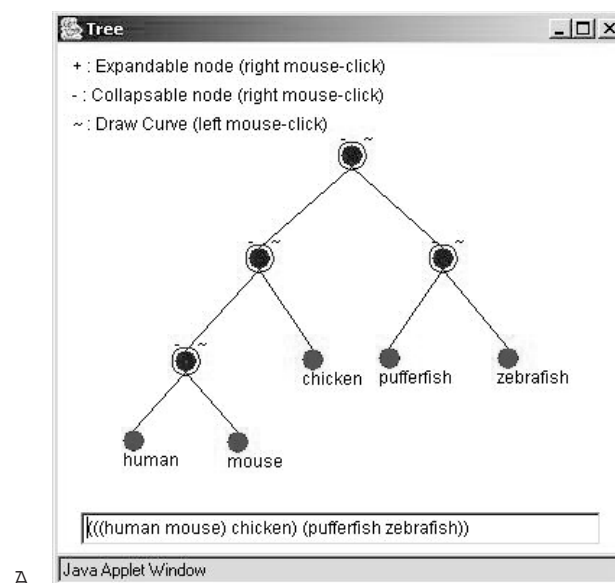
Tree

+ : Expandable node (right mouse-click)
- : Collapsable node (right mouse-click)
~ : Draw Curve (left mouse-click)

-~
-~
-~
-~

chicken
pufferfish
zebrafish
human
mouse

(((human mouse) chicken) (pufferfish zebrafish))

A

Java Applet Window